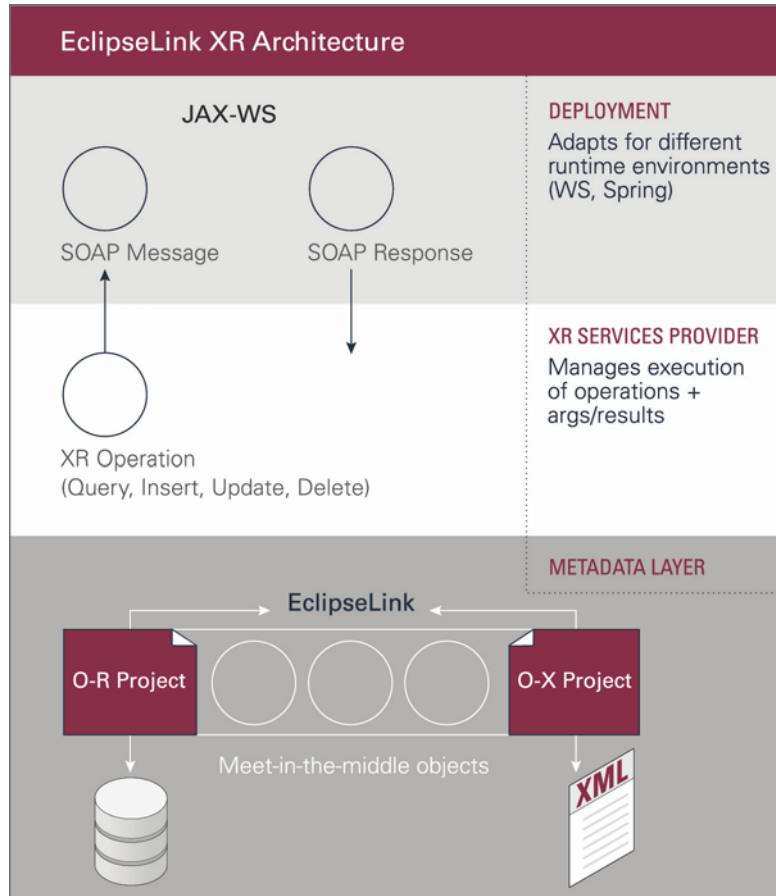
EclipseLink XR Architecture

JAX-WS

SOAP Message

SOAP Response

DEPLOYMENT
Adapts for different runtime environments (WS, Spring)

XR Operation
(Query, Insert, Update, Delete)

XR SERVICES PROVIDER
Manages execution of operations + args/results

METADATA LAYER

EclipseLink

O-R Project

O-X Project

Meet-in-the-middle objects

XML